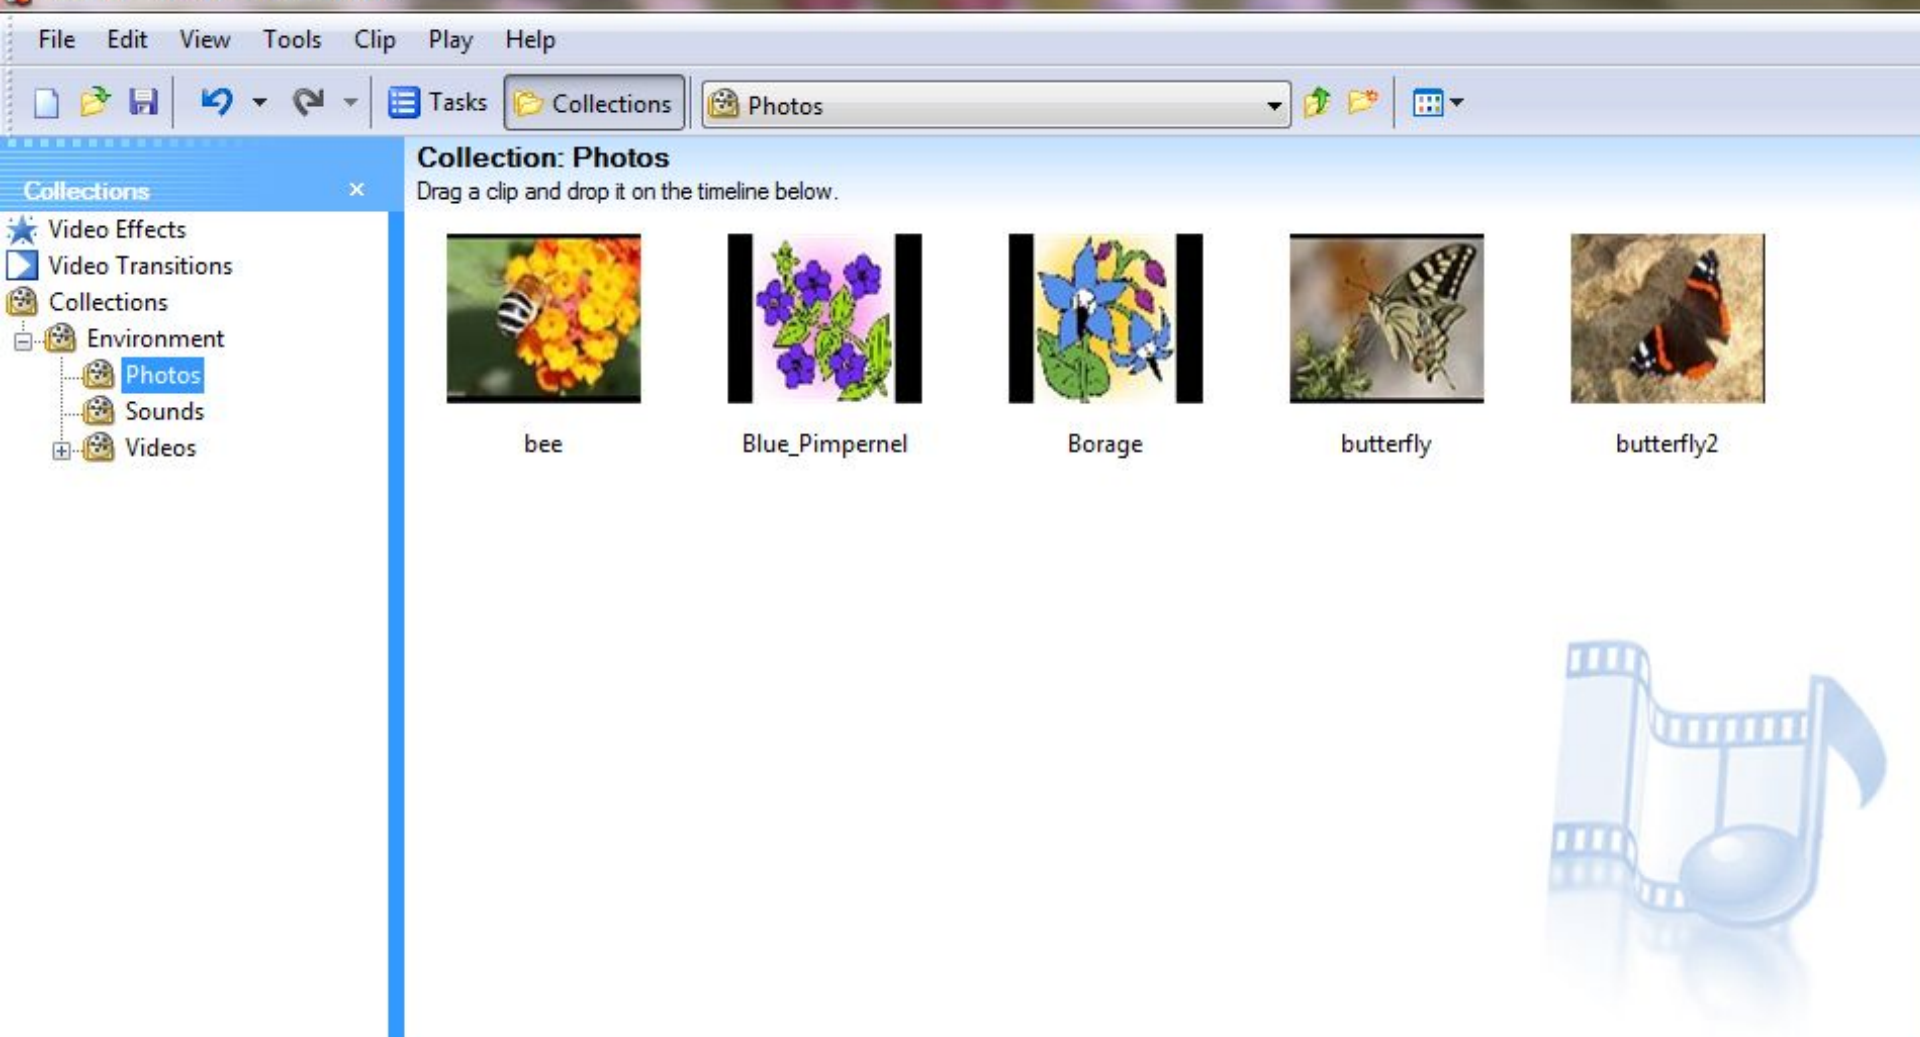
File Edit View Tools Clip Play Help

Tasks Collections Photos

Collections ×

Video Effects
Video Transitions
Collections
Environment
Photos
Sounds
Videos

Collection: Photos
Drag a clip and drop it on the timeline below.

bee
Blue_Pimpernel
Borage
butterfly
butterfly2